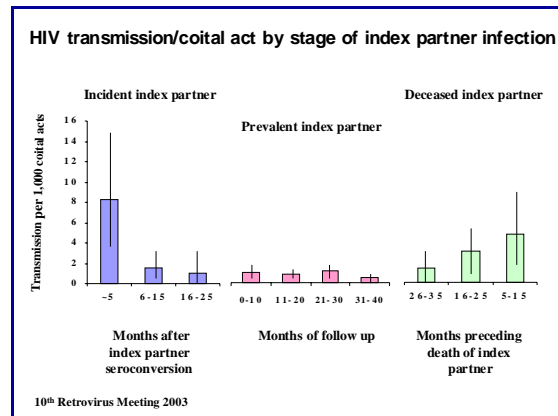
HIV transmission/coital act by stage of index partner infection

Incident index partner

Prevalent index partner

Deceased index partner

Transmission per 1,000 coital acts

16
14
12
10
8
6
4
2
0

~5
6-15
16-25

0-10
11-20
21-30
31-40

26-35
16-25
5-15

Months after index partner seroconversion

Months of follow up

Months preceding death of index partner

10th Retrovirus Meeting 2003